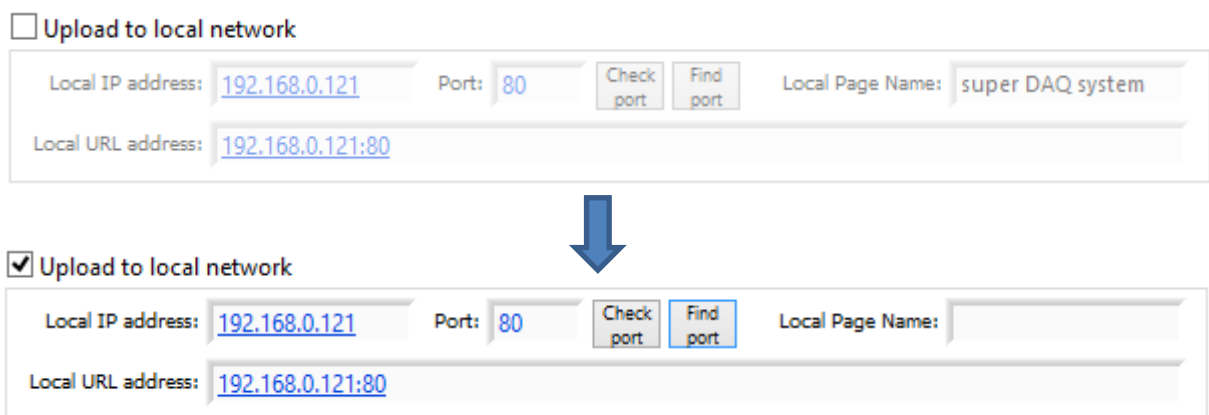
Upload to local network

Local IP address: 192.168.0.121 Port: 80 Check port Find port Local Page Name: super DAQ system

Local URL address: 192.168.0.121:80

Upload to local network

Local IP address: 192.168.0.121 Port: 80 Check port Find port Local Page Name:

Local URL address: 192.168.0.121:80